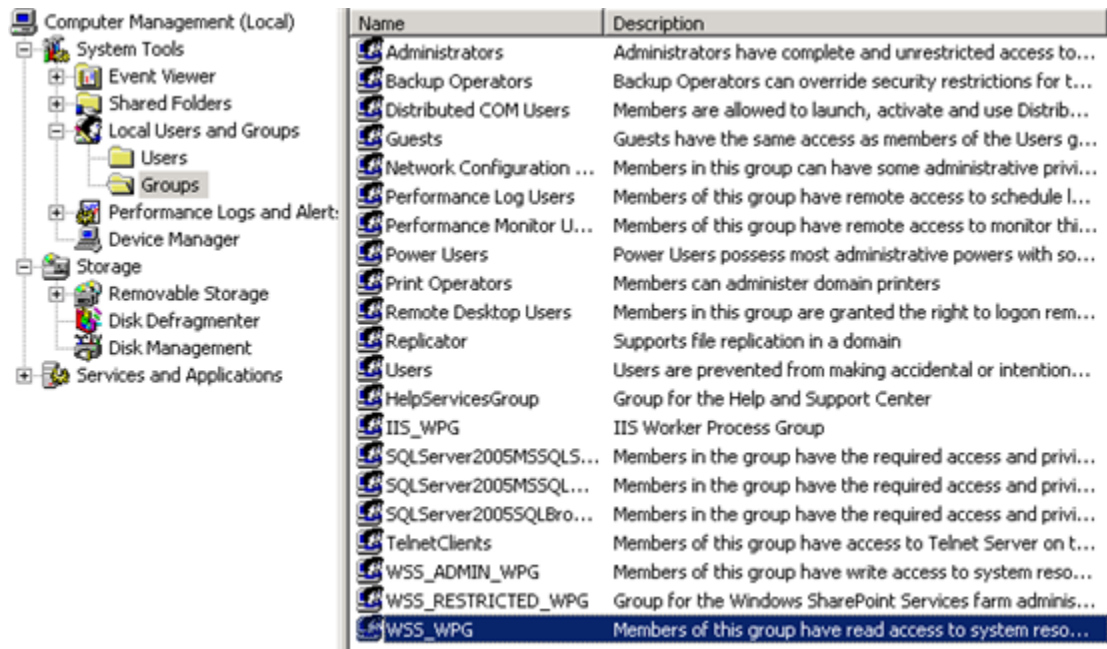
Computer Management (Local)
System Tools
Event Viewer
Shared Folders
Local Users and Groups
Users
Groups
Performance Logs and Alert:
Device Manager
Storage
Removable Storage
Disk Defragmenter
Disk Management
Services and Applications

| Name | Description |
|---|---|
| Administrators | Administrators have complete and unrestricted access to... |
| Backup Operators | Backup Operators can override security restrictions for t... |
| Distributed COM Users | Members are allowed to launch, activate and use Distrib... |
| Guests | Guests have the same access as members of the Users g... |
| Network Configuration ... | Members in this group can have some administrative privi... |
| Performance Log Users | Members of this group have remote access to schedule l... |
| Performance Monitor U... | Members of this group have remote access to monitor thi... |
| Power Users | Power Users possess most administrative powers with so... |
| Print Operators | Members can administer domain printers |
| Remote Desktop Users | Members in this group are granted the right to logon rem... |
| Replicator | Supports file replication in a domain |
| Users | Users are prevented from making accidental or intention... |
| HelpServicesGroup | Group for the Help and Support Center |
| IIS_WPG | IIS Worker Process Group |
| SQLServer2005MSSQLS... | Members in the group have the required access and privi... |
| SQLServer2005MSSQL... | Members in the group have the required access and privi... |
| SQLServer2005SQLBro... | Members in the group have the required access and privi... |
| TelnetClients | Members of this group have access to Telnet Server on t... |
| WSS_ADMIN_WPG | Members of this group have write access to system reso... |
| WSS_RESTRICTED_WPG | Group for the Windows SharePoint Services farm adminis... |
| WSS_WPG | Members of this group have read access to system reso... |